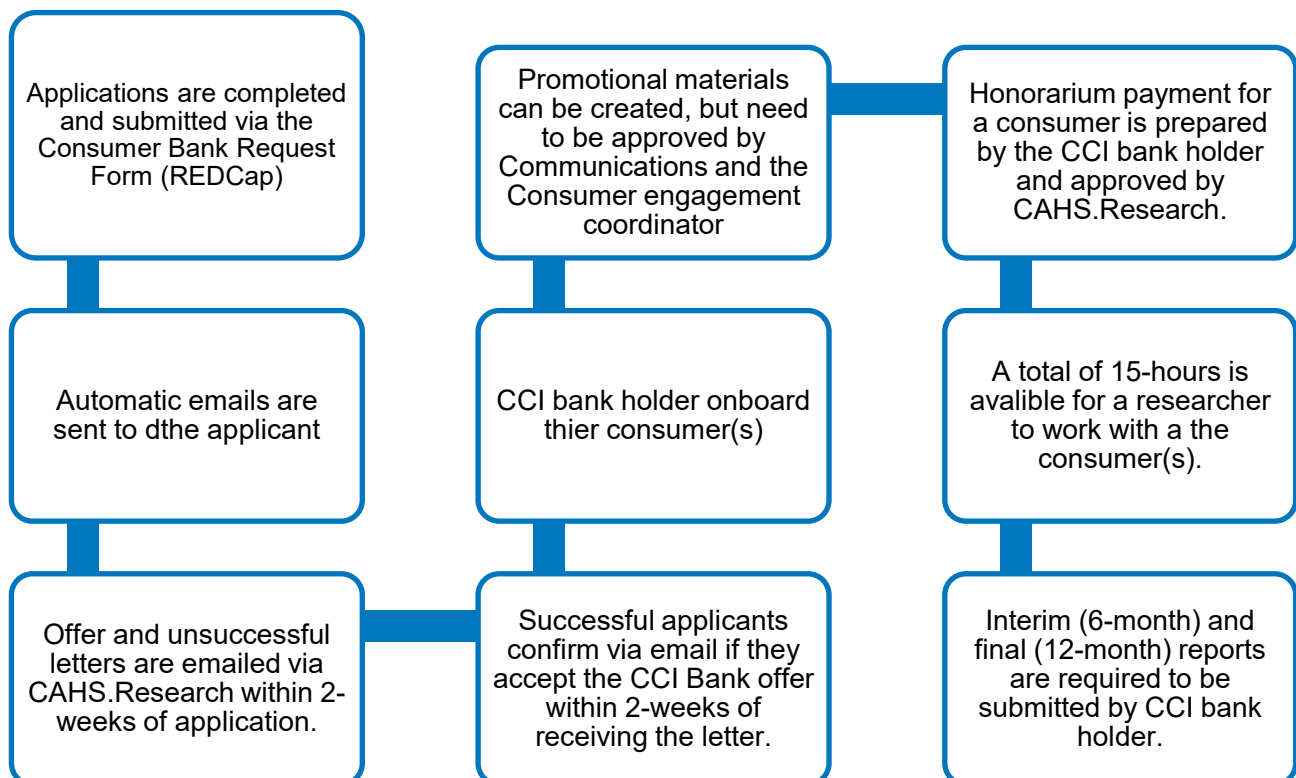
Applications are completed and submitted via the Consumer Bank Request Form (REDCap)

Automatic emails are sent to dthe applicant

Offer and unsuccessful letters are emailed via CAHS.Research within 2-weeks of application.

Successful applicants confirm via email if they accept the CCI Bank offer within 2-weeks of receiving the letter.

CCI bank holder onboard thier consumer(s)

Promotional materials can be created, but need to be approved by Communications and the Consumer engagement coordinator

Honorarium payment for a consumer is prepared by the CCI bank holder and approved by CAHS.Research.

A total of 15-hours is avalible for a researcher to work with a the consumer(s).

Interim (6-month) and final (12-month) reports are required to be submitted by CCI bank holder.